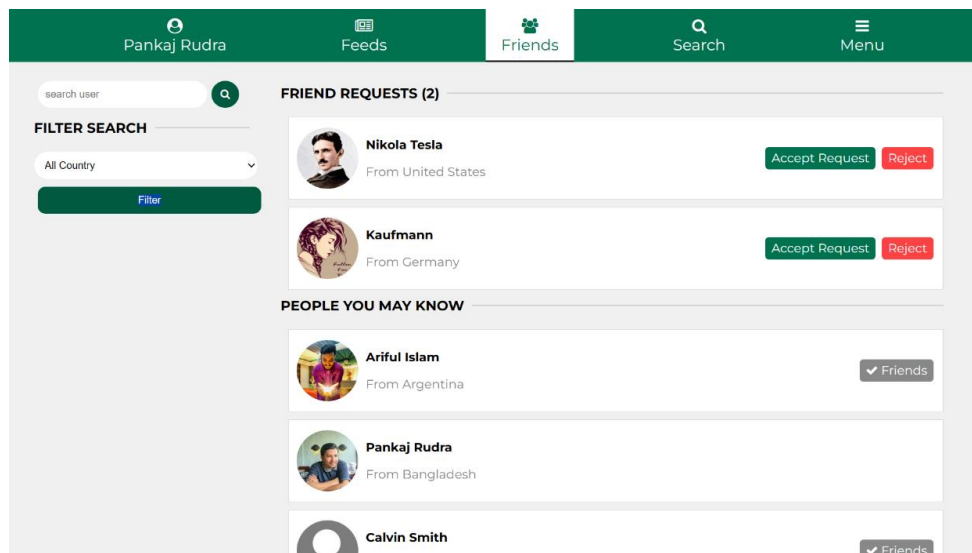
Pankaj Rudra
Feeds
Friends
Search
Menu

search user

FILTER SEARCH

All Country

Filter

FRIEND REQUESTS (2)

Nikola Tesla
From United States
Accept Request
Reject

Kaufmann
From Germany
Accept Request
Reject

PEOPLE YOU MAY KNOW

Ariful Islam
From Argentina
Friends

Pankaj Rudra
From Bangladesh

Calvin Smith
Friends